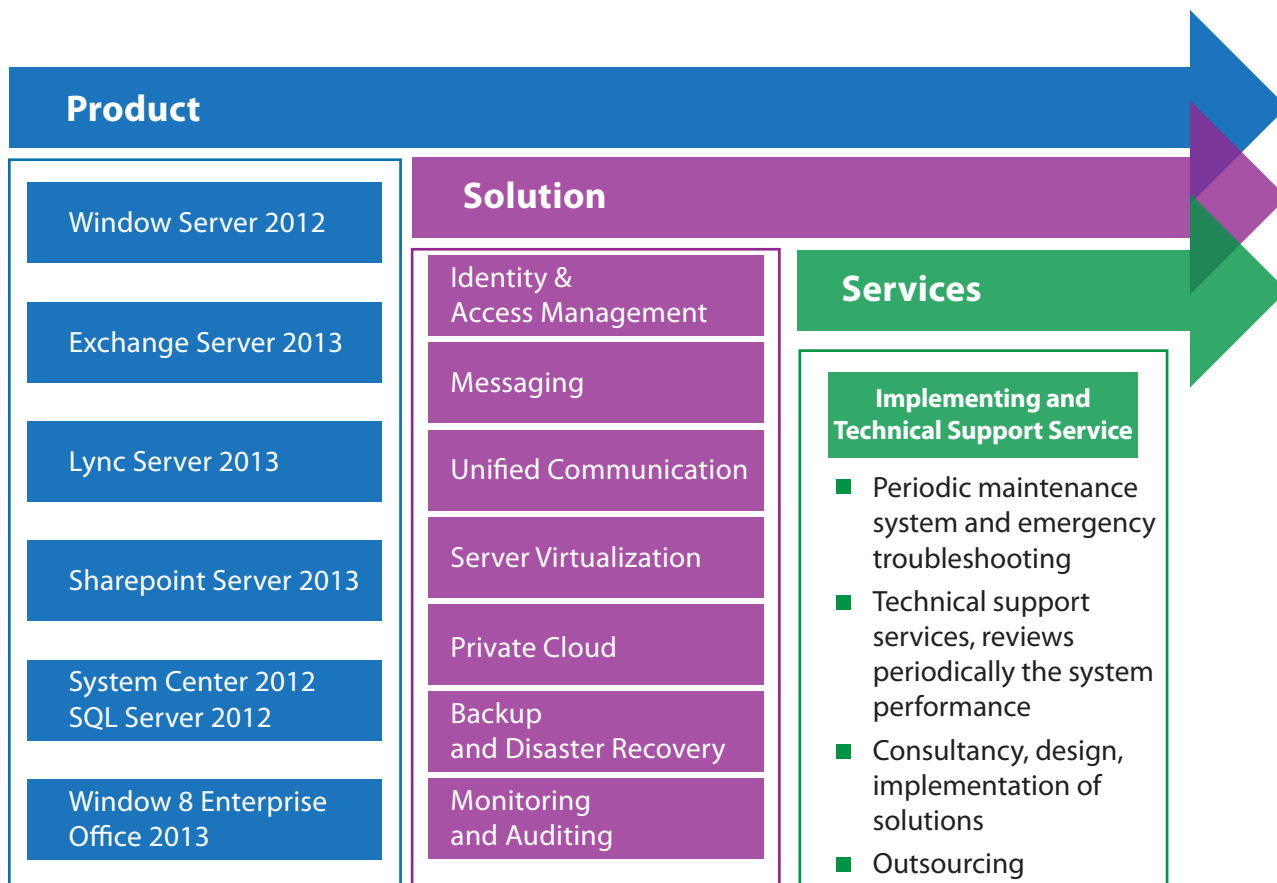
Product

Window Server 2012

Exchange Server 2013

Lync Server 2013

Sharepoint Server 2013

System Center 2012
SQL Server 2012

Window 8 Enterprise
Office 2013

Solution

Identity & Access Management

Messaging

Unified Communication

Server Virtualization

Private Cloud

Backup and Disaster Recovery

Monitoring and Auditing

Services

Implementing and Technical Support Service

- Periodic maintenance system and emergency troubleshooting
- Technical support services, reviews periodically the system performance
- Consultancy, design, implementation of solutions
- Outsourcing